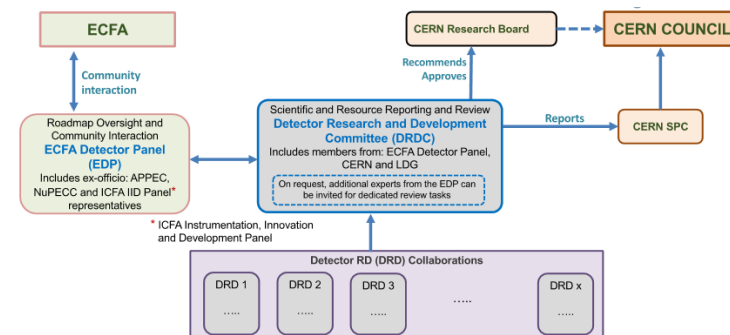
ECFA

Community interaction

Roadmap Oversight and Community Interaction
ECFA Detector Panel (EDP)
Includes ex-officio: APPEC, NuPECC and ICFA IID Panel* representatives

* ICFA Instrumentation, Innovation and Development Panel

CERN Research Board

CERN COUNCIL

Recommends
Approves

Scientific and Resource Reporting and Review
Detector Research and Development Committee (DRDC)
Includes members from: ECFA Detector Panel, CERN and LDG

On request, additional experts from the EDP can be invited for dedicated review tasks

Reports

CERN SPC

Detector RD (DRD) Collaborations

DRD 1
.....

DRD 2
.....

DRD 3
.....

.....

DRD x
.....